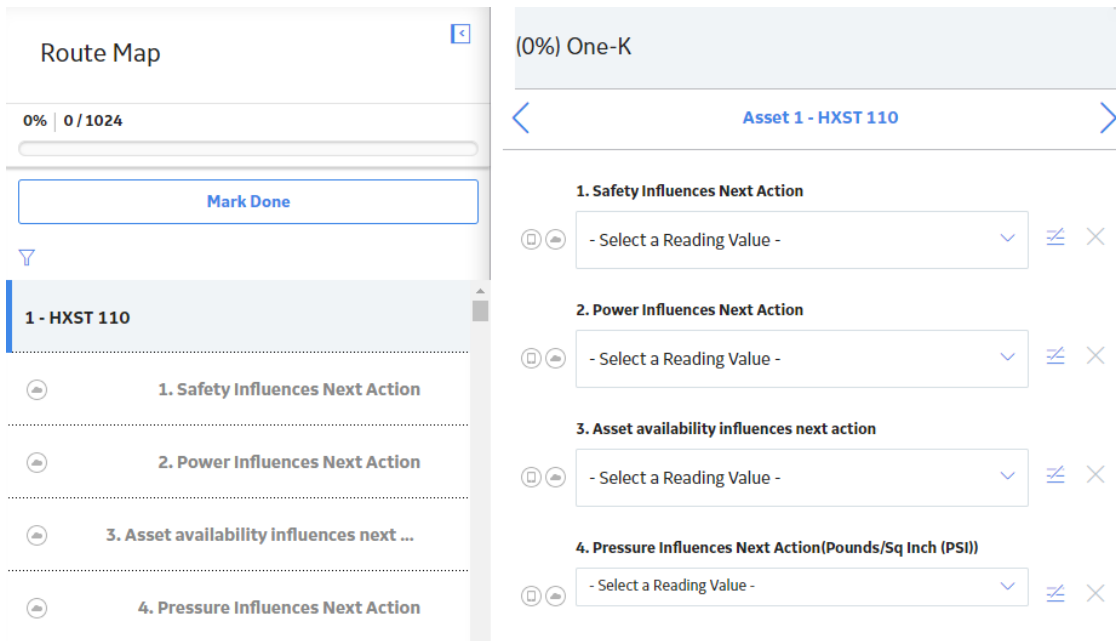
Route Map

0% | 0 / 1024

Mark Done

1 - HXST 110

1. Safety Influences Next Action

2. Power Influences Next Action

3. Asset availability influences next ...

4. Pressure Influences Next Action

(0%) One-K

Asset 1 - HXST 110

1. Safety Influences Next Action

- Select a Reading Value -

2. Power Influences Next Action

- Select a Reading Value -

3. Asset availability influences next action

- Select a Reading Value -

4. Pressure Influences Next Action(Pounds/Sq Inch (PSI))

- Select a Reading Value -